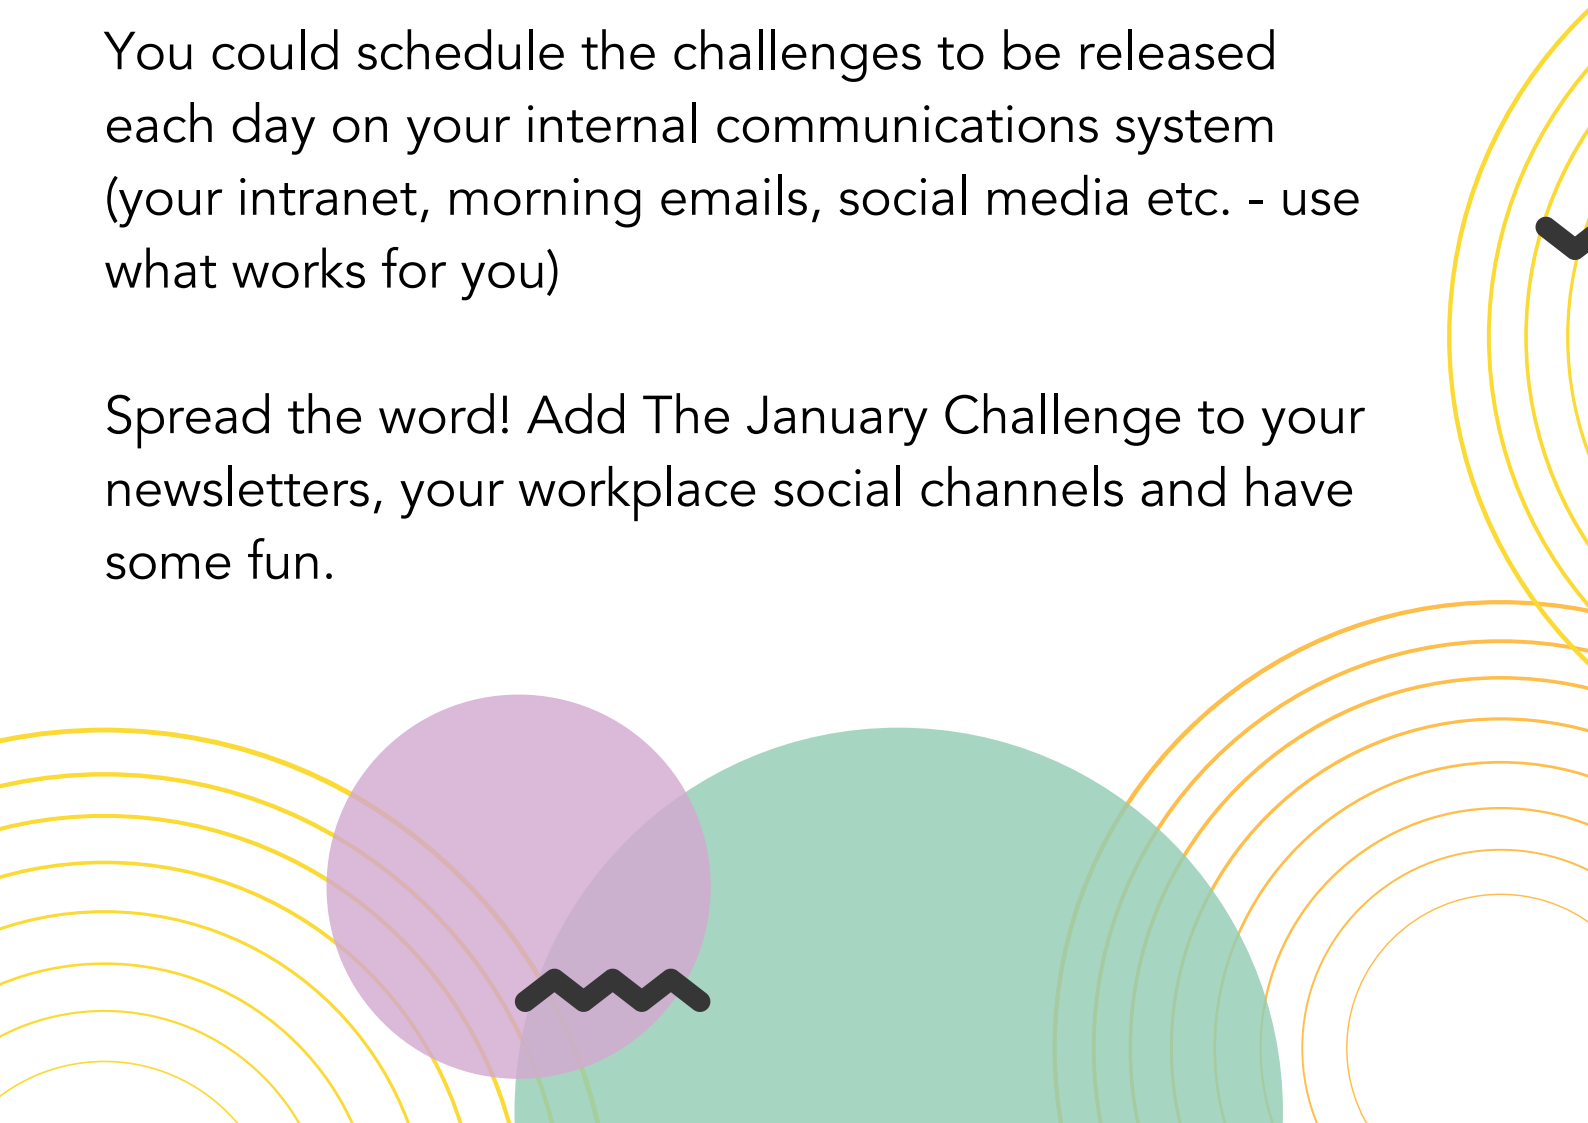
You could schedule the challenges to be released each day on your internal communications system (your intranet, morning emails, social media etc. - use what works for you)

Spread the word! Add The January Challenge to your newsletters, your workplace social channels and have some fun.